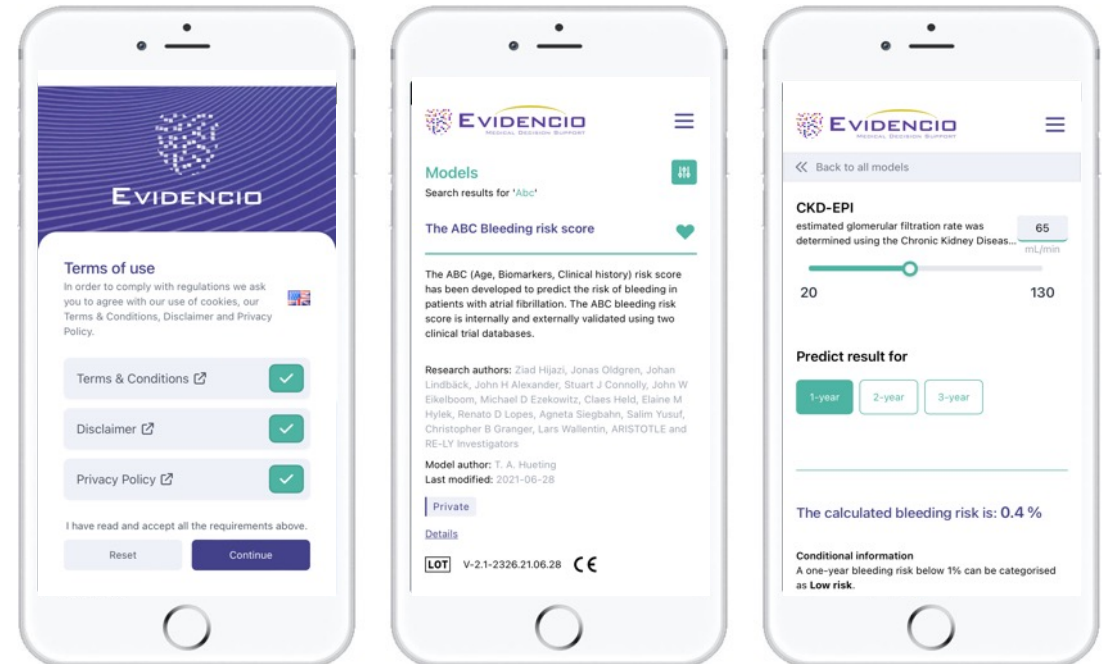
EVIDENCIO

Terms of use

In order to comply with regulations we ask you to agree with our use of cookies, our Terms & Conditions, Disclaimer and Privacy Policy.

Terms & Conditions

Disclaimer

Privacy Policy

I have read and accept all the requirements above.

Reset

Continue

EVIDENCIO
MEDICAL DECISION SUPPORT

Models

Search results for 'Abc'

The ABC Bleeding risk score

The ABC (Age, Biomarkers, Clinical history) risk score has been developed to predict the risk of bleeding in patients with atrial fibrillation. The ABC bleeding risk score is internally and externally validated using two clinical trial databases.

Research authors: Ziad Hijazi, Jonas Oldgren, Johan Lindbäck, John H Alexander, Stuart J Connolly, John W Eikelboom, Michael D Ezekowitz, Claes Held, Elaine M Hylek, Renato D Lopes, Agneta Siegbahn, Salim Yusuf, Christopher B Granger, Lars Wallentin, ARISTOTLE and RE-LY Investigators

Model author: T. A. Hueting

Last modified: 2021-06-28

Private

Details

LOT V-2.1-2326.21.06.28 CE

EVIDENCIO
MEDICAL DECISION SUPPORT

Back to all models

CKD-EPI

estimated glomerular filtration rate was determined using the Chronic Kidney Diseas...

65

mL/min

20

130

Predict result for

1-year

2-year

3-year

The calculated bleeding risk is: 0.4 %

Conditional information

A one-year bleeding risk below 1% can be categorised as Low risk.